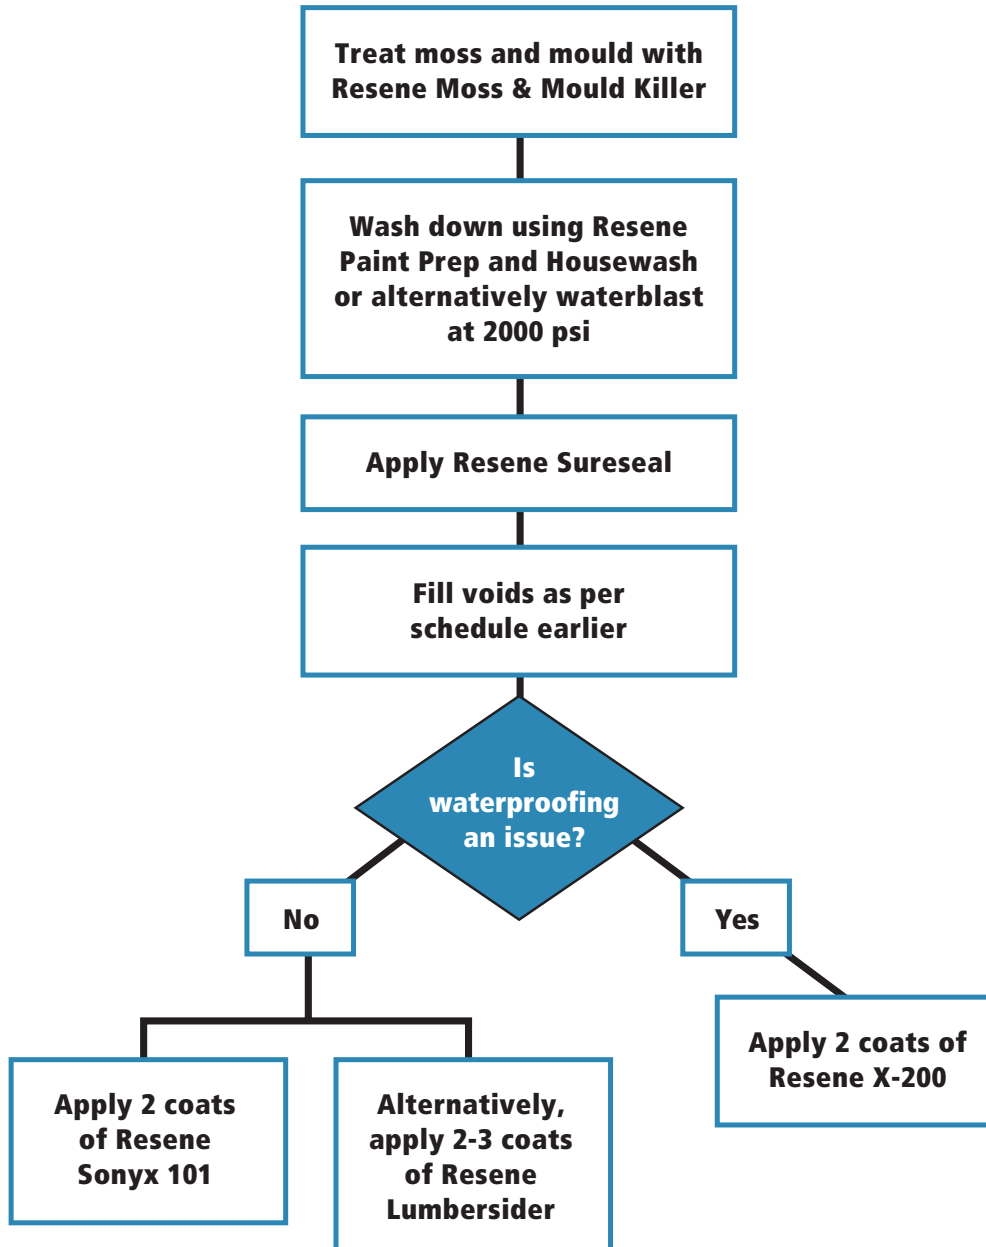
Treat moss and mould with Resene Moss & Mould Killer

Wash down using Resene Paint Prep and Housewash or alternatively waterblast at 2000 psi

Apply Resene Sureseal

Fill voids as per schedule earlier

Is waterproofing an issue?

No

Yes

Apply 2 coats of Resene Sonyx 101

Alternatively, apply 2-3 coats of Resene Lumbersider

Apply 2 coats of Resene X-200